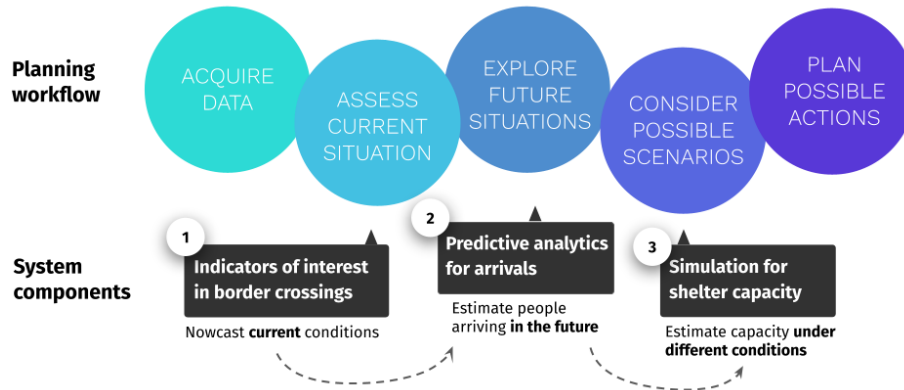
Planning workflow

ACQUIRE DATA

ASSESS CURRENT SITUATION

EXPLORE FUTURE SITUATIONS

CONSIDER POSSIBLE SCENARIOS

PLAN POSSIBLE ACTIONS

System components

1
Indicators of interest in border crossings

Nowcast **current** conditions

2
Predictive analytics for arrivals

Estimate people arriving **in the future**

3
Simulation for shelter capacity

Estimate capacity **under different conditions**